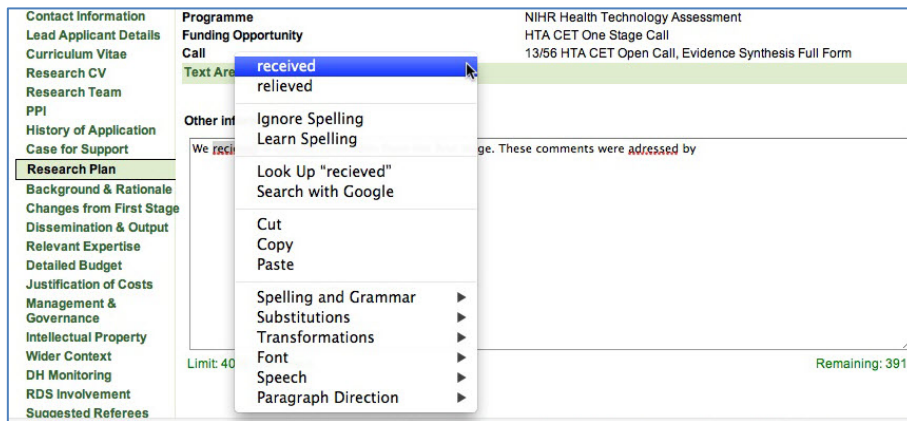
Contact Information
Lead Applicant Details
Curriculum Vitae
Research CV
Research Team
PPI
History of Application
Case for Support
Research Plan
Background & Rationale
Changes from First Stage
Dissemination & Output
Relevant Expertise
Detailed Budget
Justification of Costs
Management & Governance
Intellectual Property
Wider Context
DH Monitoring
RDS Involvement
Suggested Referees

| Programme | NIHR Health Technology Assessment |
|---|---|
| Funding Opportunity | HTA CET One Stage Call |
| Call | 13/56 HTA CET Open Call, Evidence Synthesis Full Form |

Text Are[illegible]

Other inf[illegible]

We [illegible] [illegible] ge. These comments were adressed by

Limit: 40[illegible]

Remaining: 391

received
relieved
Ignore Spelling
Learn Spelling
Look Up "recieved"
Search with Google
Cut
Copy
Paste
Spelling and Grammar
Substitutions
Transformations
Font
Speech
Paragraph Direction